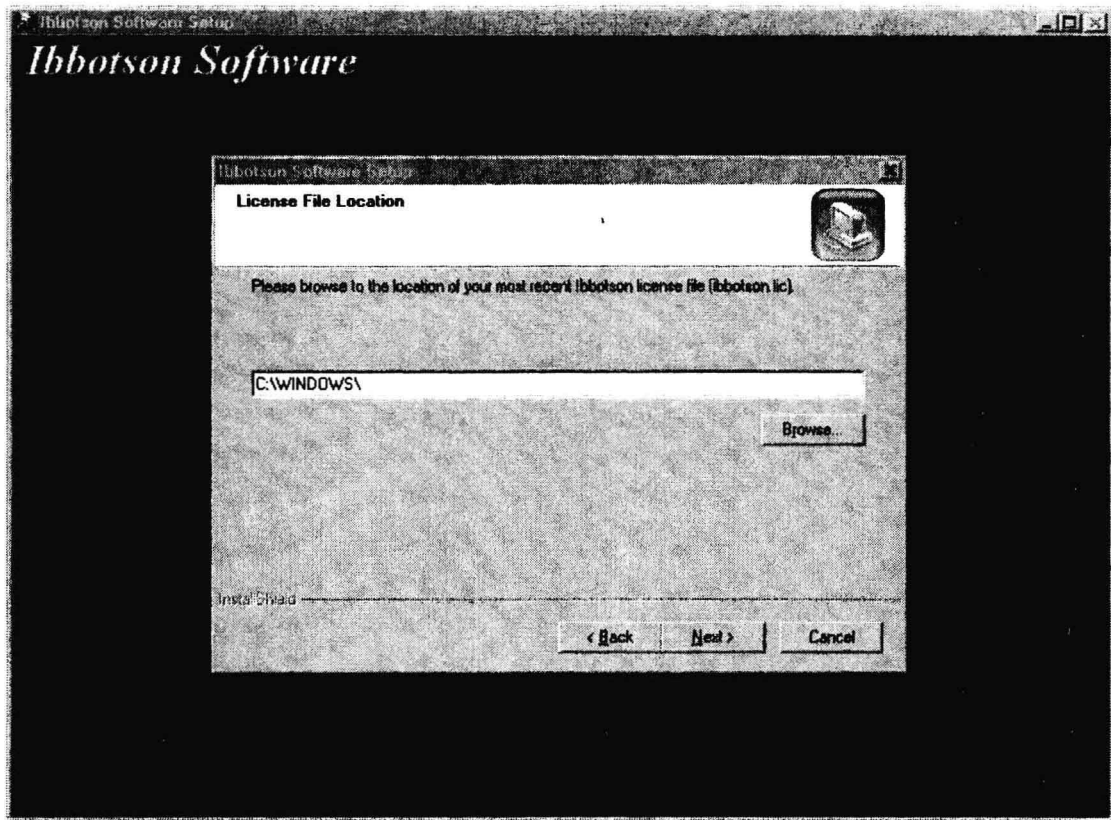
Ibbotson Software Setup

Ibbotson Software

Ibbotson Software Setup

License File Location

Please browse to the location of your most recent Ibbotson license file (ibbotson.lic).

C:\WINDOWS\

Browse...

InstallShield

< Back

Next >

Cancel